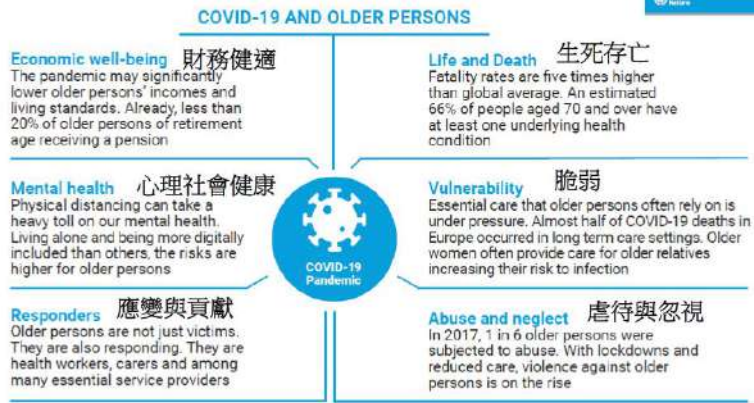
COVID-19 AND OLDER PERSONS

Economic well-being 財務健適
The pandemic may significantly lower older persons' incomes and living standards. Already, less than 20% of older persons of retirement age receiving a pension

Mental health 心理社會健康
Physical distancing can take a heavy toll on our mental health. Living alone and being more digitally included than others, the risks are higher for older persons

Responders 應變與貢獻
Older persons are not just victims. They are also responding. They are health workers, carers and among many essential service providers

Life and Death 生死存亡
Fatality rates are five times higher than global average. An estimated 66% of people aged 70 and over have at least one underlying health condition

Vulnerability 脆弱
Essential care that older persons often rely on is under pressure. Almost half of COVID-19 deaths in Europe occurred in long term care settings. Older women often provide care for older relatives increasing their risk to infection

Abuse and neglect 虐待與忽視
In 2017, 1 in 6 older persons were subjected to abuse. With lockdowns and reduced care, violence against older persons is on the rise

COVID-19 Pandemic